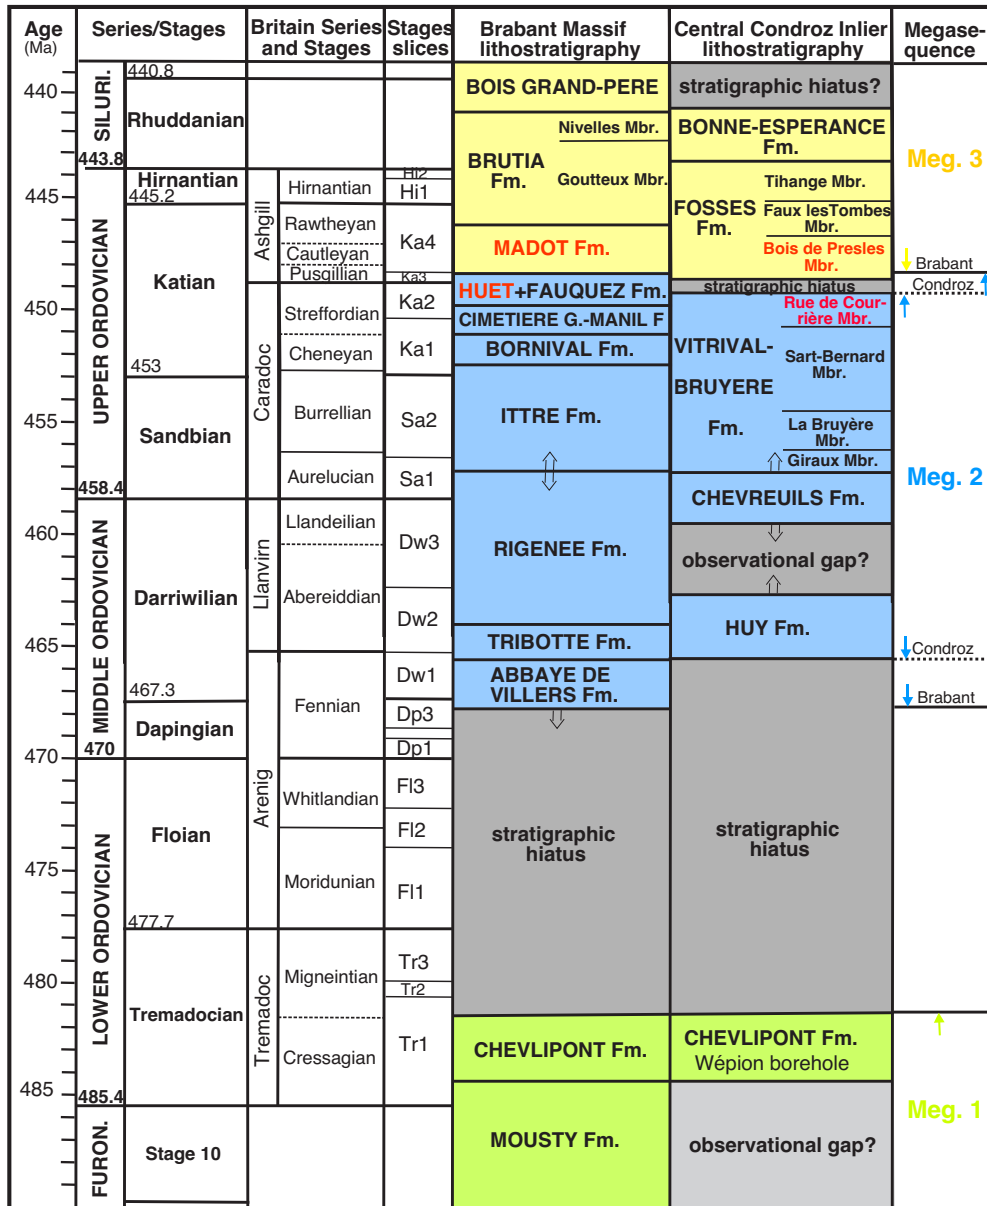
| Age (Ma) | Series/Stages | | Britain Series and Stages | | Stages slices | Brabant Massif lithostratigraphy | Central Condroz Inlier lithostratigraphy | Megasequence |
|---|---|---|---|---|---|---|---|---|
| 440 | SILURI. | 440.8 Rhuddanian | | | | BOIS GRAND-PERE | stratigraphic hiatus? | |
| | | 443.8 | | | | BRUTIA Fm. Nivelles Mbr. Goutteux Mbr. | BONNE-ESPERANCE Fm. | Meg. 3 |
| 445 | UPPER ORDOVICIAN | Hirnantian 445.2 | Ashgill | Hirnantian | Hi2 Hi1 | | FOSSES Fm. Tihange Mbr. Faux lesTombes Mbr. Bois de Presles Mbr. | |
| | | Katian | | Rawtheyan Cautleyan Pusgillian | Ka4 Ka3 | MADOT Fm. | | Brabant |
| 450 | | | Caradoc | Streffordian | Ka2 | HUET+FAUQUEZ Fm. | stratigraphic hiatus | Condroz |
| | | | | | | CIMETIERE G.-MANIL F | Rue de Courrière Mbr. | |
| | | 453 | | Cheneyan | Ka1 | BORNIVAL Fm. | VITRIVAL-BRUYERE Fm. Sart-Bernard Mbr. | |
| 455 | | Sandbian | | Burrellian | Sa2 | ITTRE Fm. | La Bruyère Mbr. | |
| | | 458.4 | | Aurelucian | Sa1 | | Giraux Mbr. | Meg. 2 |
| 460 | MIDDLE ORDOVICIAN | Darriwilian | Llanvirn | Llandeilian | Dw3 | RIGENEE Fm. | CHEVREUILS Fm. | |
| | | | | Abereiddian | Dw2 | | observational gap? | |
| 465 | | | | | | TRIBOTTE Fm. | HUY Fm. | Condroz |
| | | 467.3 | Arenig | Fennian | Dw1 | ABBAYE DE VILLERS Fm. | | Brabant |
| | | Dapingian 470 | | | Dp3 Dp1 | | | |
| 470 | LOWER ORDOVICIAN | Floian | | Whitlandian | Fl3 | stratigraphic hiatus | stratigraphic hiatus | |
| | | | | | Fl2 | | | |
| 475 | | 477.7 | | Moridunian | Fl1 | | | |
| 480 | | Tremadocian | Tremadoc | Migneintian | Tr3 Tr2 | | | |
| | | | | Cressagian | Tr1 | CHEVLIPONT Fm. | CHEVLIPONT Fm. Wépion borehole | |
| 485 | | 485.4 | | | | | | Meg. 1 |
| | FURON. | Stage 10 | | | | MOUSTY Fm. | observational gap? | |